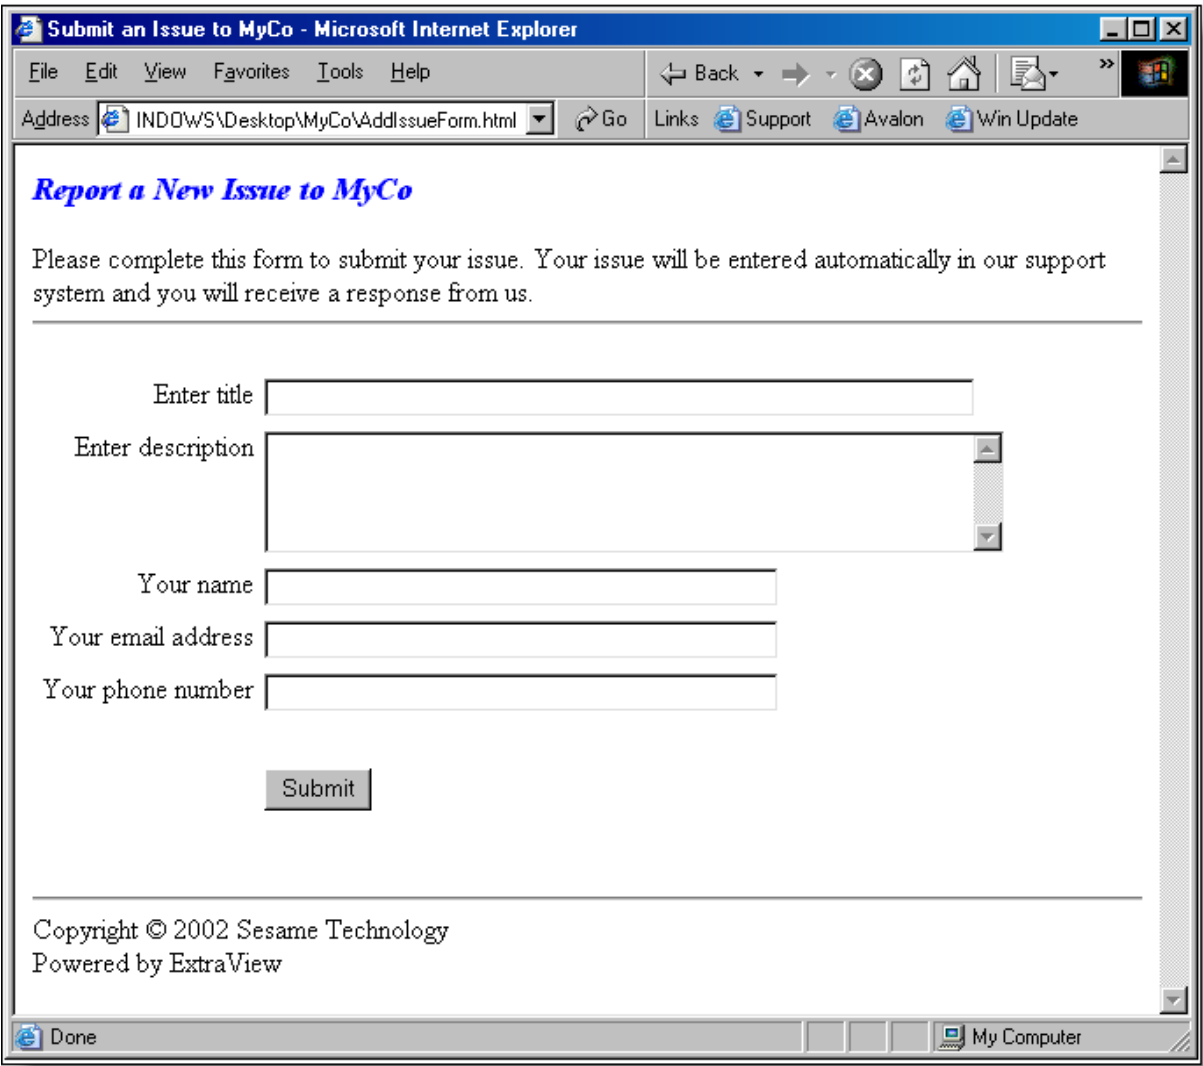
Submit an Issue to MyCo - Microsoft Internet Explorer

File Edit View Favorites Tools Help

Back

Address INDOWS\Desktop\MyCo\AddIssueForm.html Go Links Support Avalon Win Update

Report a New Issue to MyCo

Please complete this form to submit your issue. Your issue will be entered automatically in our support system and you will receive a response from us.

Enter title

Enter description

Your name

Your email address

Your phone number

Submit

Copyright © 2002 Sesame Technology
Powered by ExtraView

Done

My Computer